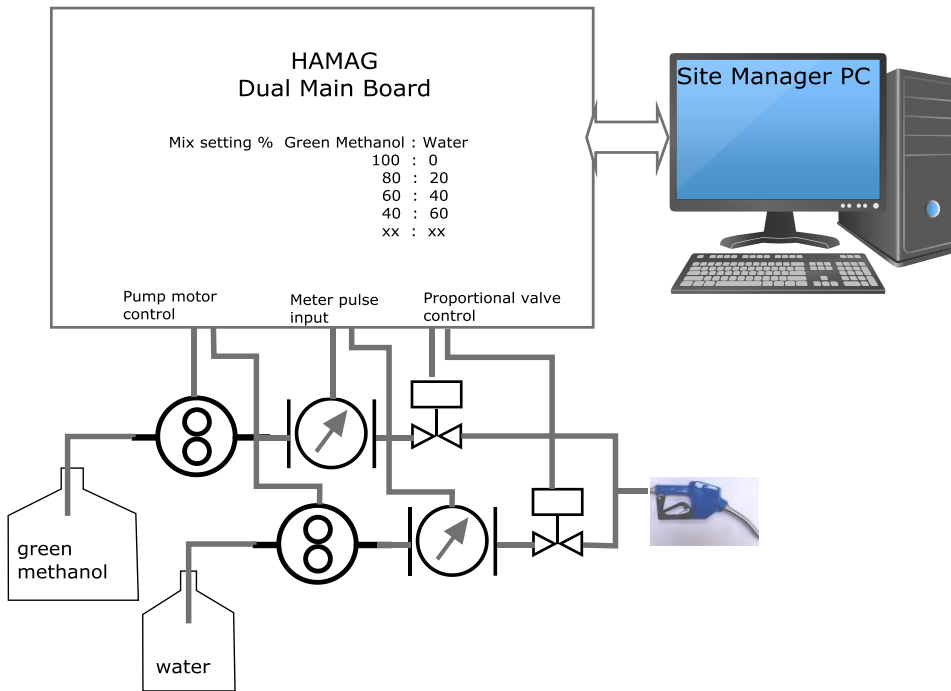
HAMAG
Dual Main Board

Mix setting % Green Methanol : Water
100 : 0
80 : 20
60 : 40
40 : 60
xx : xx

Pump motor control

Meter pulse input

Proportional valve control

Site Manager PC

green methanol

water